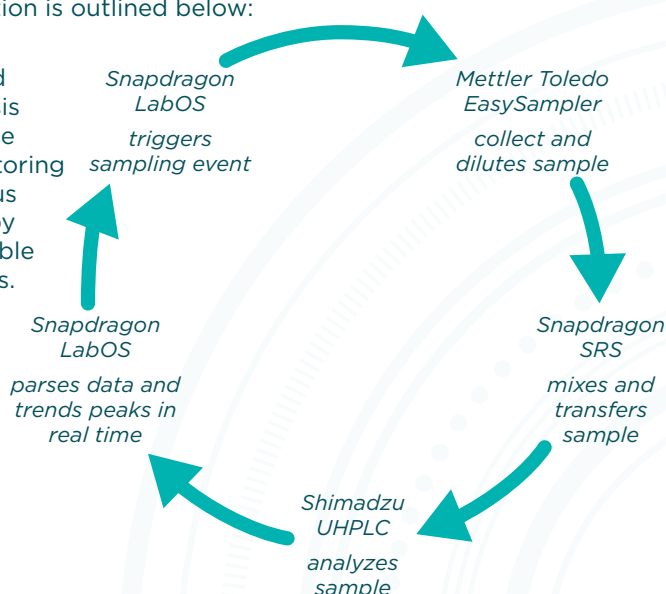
tion is outlined below:

d
is
e
toring
us
y
ble
s.

Snapdragon LabOS

triggers sampling event

Mettler Toledo EasySampler

collect and dilutes sample

Snapdragon SRS

mixes and transfers sample

Shimadzu UHPLC

analyzes sample

Snapdragon LabOS

parses data and trends peaks in real time